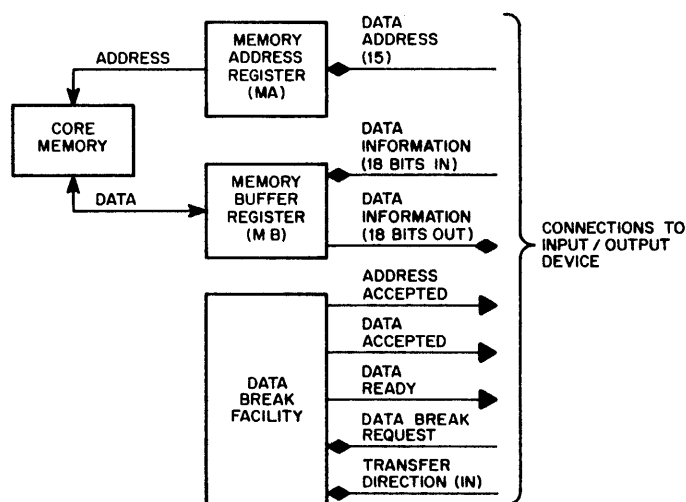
ADDRESS

MEMORY ADDRESS REGISTER (MA)

DATA ADDRESS (15)

CORE MEMORY

DATA INFORMATION (18 BITS IN)

DATA

MEMORY BUFFER REGISTER (M B)

DATA INFORMATION (18 BITS OUT)

CONNECTIONS TO INPUT / OUTPUT DEVICE

ADDRESS ACCEPTED

DATA ACCEPTED

DATA BREAK FACILITY

DATA READY

DATA BREAK REQUEST

TRANSFER DIRECTION (IN)